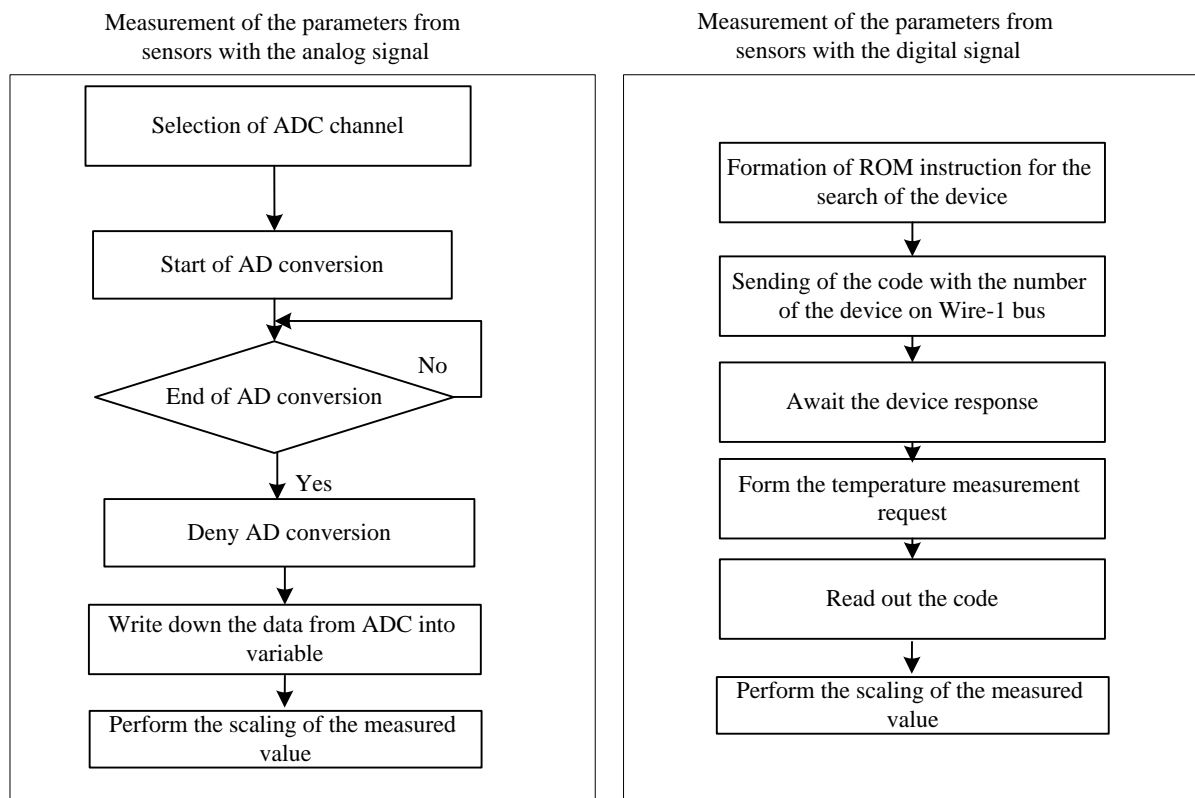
Measurement of the parameters from sensors with the analog signal

Selection of ADC channel

Start of AD conversion

End of AD conversion

No

Yes

Deny AD conversion

Write down the data from ADC into variable

Perform the scaling of the measured value

Measurement of the parameters from sensors with the digital signal

Formation of ROM instruction for the search of the device

Sending of the code with the number of the device on Wire-1 bus

Await the device response

Form the temperature measurement request

Read out the code

Perform the scaling of the measured value